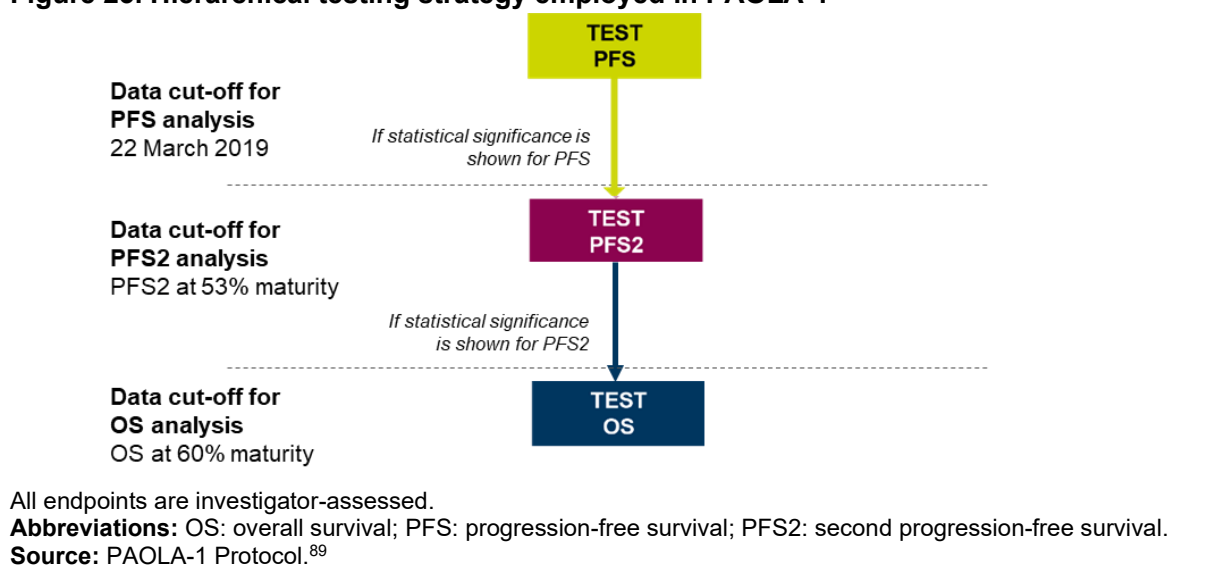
Figure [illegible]: Hierarchical testing strategy employed in PAOLA-1

TEST PFS

Data cut-off for PFS analysis
22 March 2019

If statistical significance is shown for PFS

TEST PFS2

Data cut-off for PFS2 analysis
PFS2 at 53% maturity

If statistical significance is shown for PFS2

TEST OS

Data cut-off for OS analysis
OS at 60% maturity

All endpoints are investigator-assessed.
**Abbreviations:** OS: overall survival; PFS: progression-free survival; PFS2: second progression-free survival.
**Source:** PAOLA-1 Protocol.$^{89}$